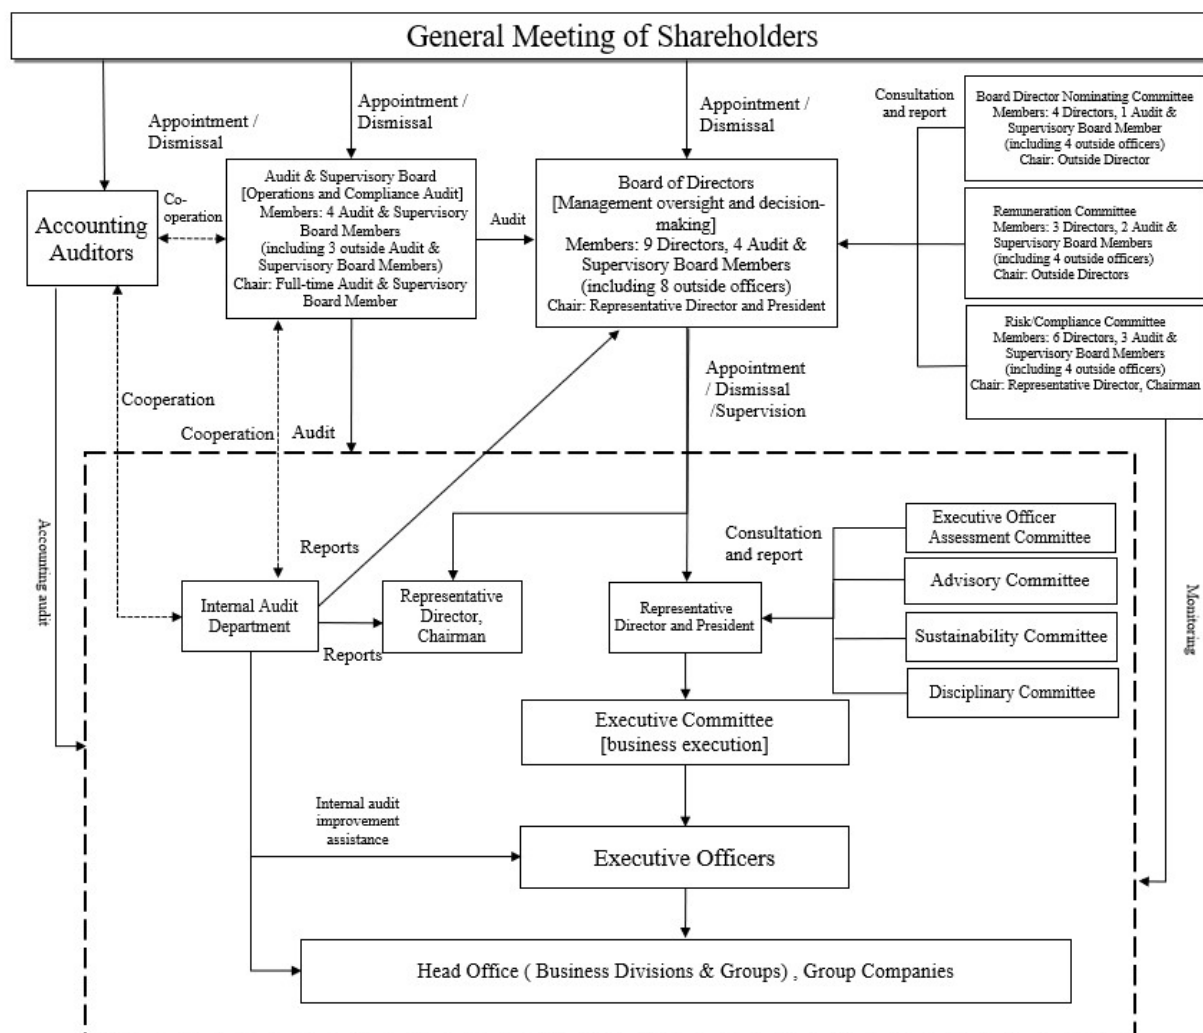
General Meeting of Shareholders

Appointment / Dismissal

Appointment / Dismissal

Appointment / Dismissal

Consultation and report

Board Director Nominating Committee
Members: 4 Directors, 1 Audit & Supervisory Board Member
(including 4 outside officers)
Chair: Outside Director

Accounting Auditors

Co-operation

Audit & Supervisory Board
[Operations and Compliance Audit]
Members: 4 Audit & Supervisory Board Members
(including 3 outside Audit & Supervisory Board Members)
Chair: Full-time Audit & Supervisory Board Member

Audit

Board of Directors
[Management oversight and decision-making]
Members: 9 Directors, 4 Audit & Supervisory Board Members
(including 8 outside officers)
Chair: Representative Director and President

Remuneration Committee
Members: 3 Directors, 2 Audit & Supervisory Board Members
(including 4 outside officers)
Chair: Outside Directors

Risk/Compliance Committee
Members: 6 Directors, 3 Audit & Supervisory Board Members
(including 4 outside officers)
Chair: Representative Director, Chairman

Appointment / Dismissal /Supervision

Cooperation

Cooperation

Audit

Accounting audit

Monitoring

Reports

Consultation and report

Executive Officer Assessment Committee

Advisory Committee

Sustainability Committee

Disciplinary Committee

Internal Audit Department

Representative Director, Chairman

Reports

Representative Director and President

Executive Committee
[business execution]

Internal audit improvement assistance

Executive Officers

Head Office ( Business Divisions & Groups) , Group Companies